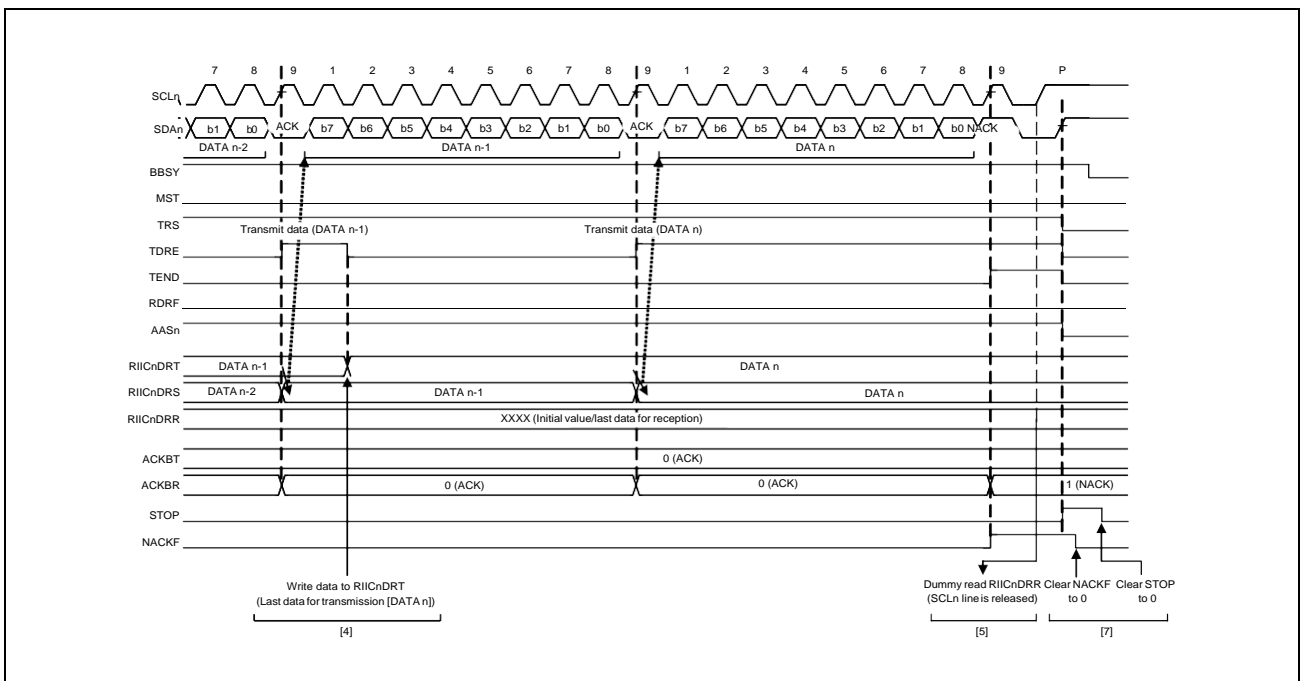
7 8 9 1 2 3 4 5 6 7 8 9 1 2 3 4 5 6 7 8 9 P

SCLn

SDAn b1 b0 ACK b7 b6 b5 b4 b3 b2 b1 b0 ACK b7 b6 b5 b4 b3 b2 b1 b0 NACK

DATA n-2 DATA n-1 DATA n

BBSY

MST

TRS

Transmit data (DATA n-1) Transmit data (DATA n)

TDRE

TEND

RDRF

AASn

RIICnDRT DATA n-1 DATA n

RIICnDRS DATA n-2 DATA n-1 DATA n

RIICnDRR XXXX (Initial value/last data for reception)

ACKBT 0 (ACK)

ACKBR 0 (ACK) 0 (ACK) 1 (NACK)

STOP

NACKF

Write data to RIICnDRT
(Last data for transmission [DATA n])

[4]

Dummy read RIICnDRR
(SCLn line is released)

[5]

Clear NACKF to 0

Clear STOP to 0

[7]